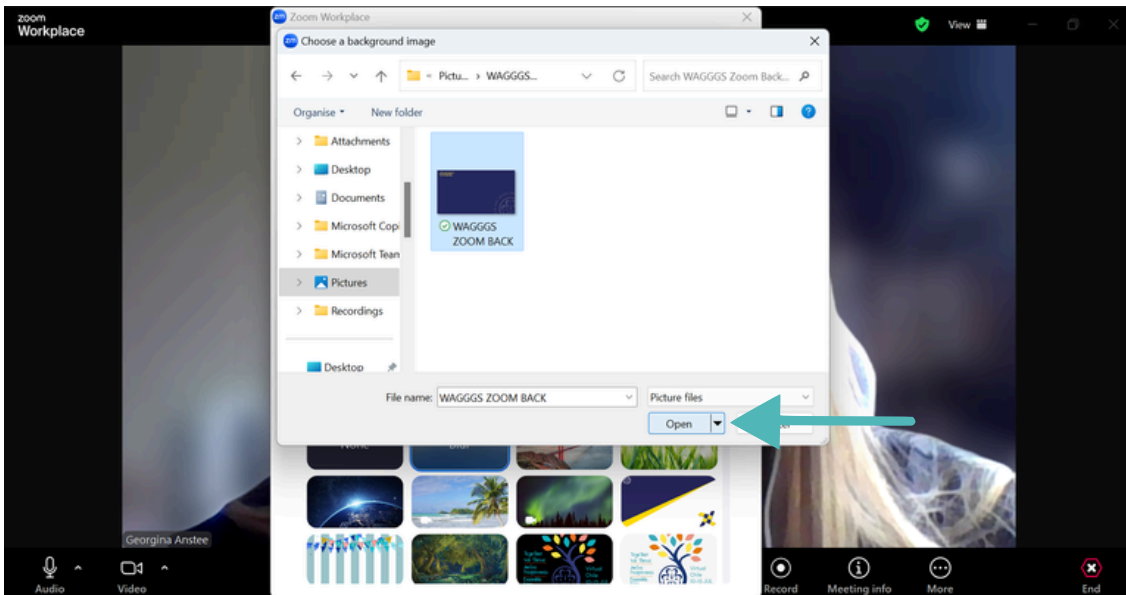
zoom
Workplace

Zoom Workplace

View

Choose a background image

Pictu... › WAGGGS...

Search WAGGGS Zoom Back...

Organise ▾

New folder

Attachments

Desktop

Documents

Microsoft Copi

Microsoft Tean

Pictures

Recordings

Desktop

WAGGGS ZOOM BACK

File name: WAGGGS ZOOM BACK

Picture files

Open

None

Blur

Georgina Anstee

Audio

Video

Record

Meeting info

More

End